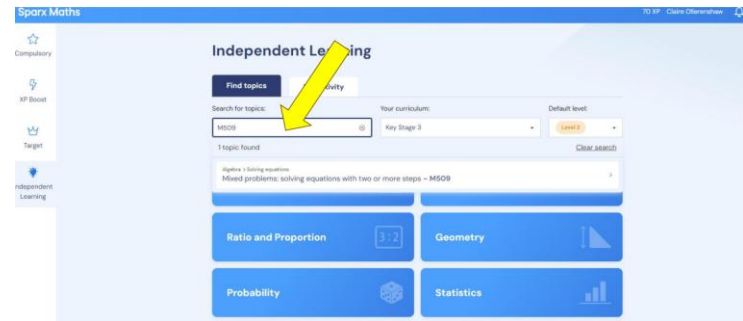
Sparx Maths

70 XP Claire Ollerenshaw

Compulsory

XP Boost

Target

ndependent Learning

Independent Le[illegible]ing

Find topics

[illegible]ivity

Search for topics:

M509

Your curriculum:

Key Stage 3

Default level:

Level 2

1 topic found

Clear search

Algebra > Solving equations

Mixed problems: solving equations with two or more steps – M509

Ratio and Proportion

3 : 2

Geometry

Probability

Statistics